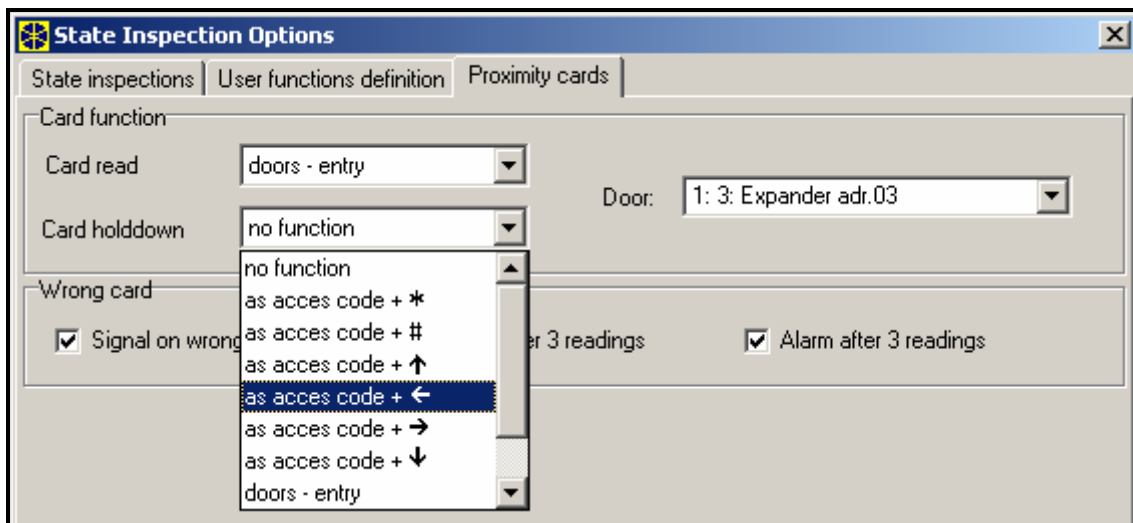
State Inspection Options

State inspections | User functions definition | Proximity cards

Card function

Card read: doors - entry

Door: 1: 3: Expander adr.03

Card holddown: no function

no function
as acces code + *
as acces code + #
as acces code + ↑
as acces code + ←
as acces code + →
as acces code + ↓
doors - entry

Wrong card

☑ Signal on wrong

r 3 readings

☑ Alarm after 3 readings